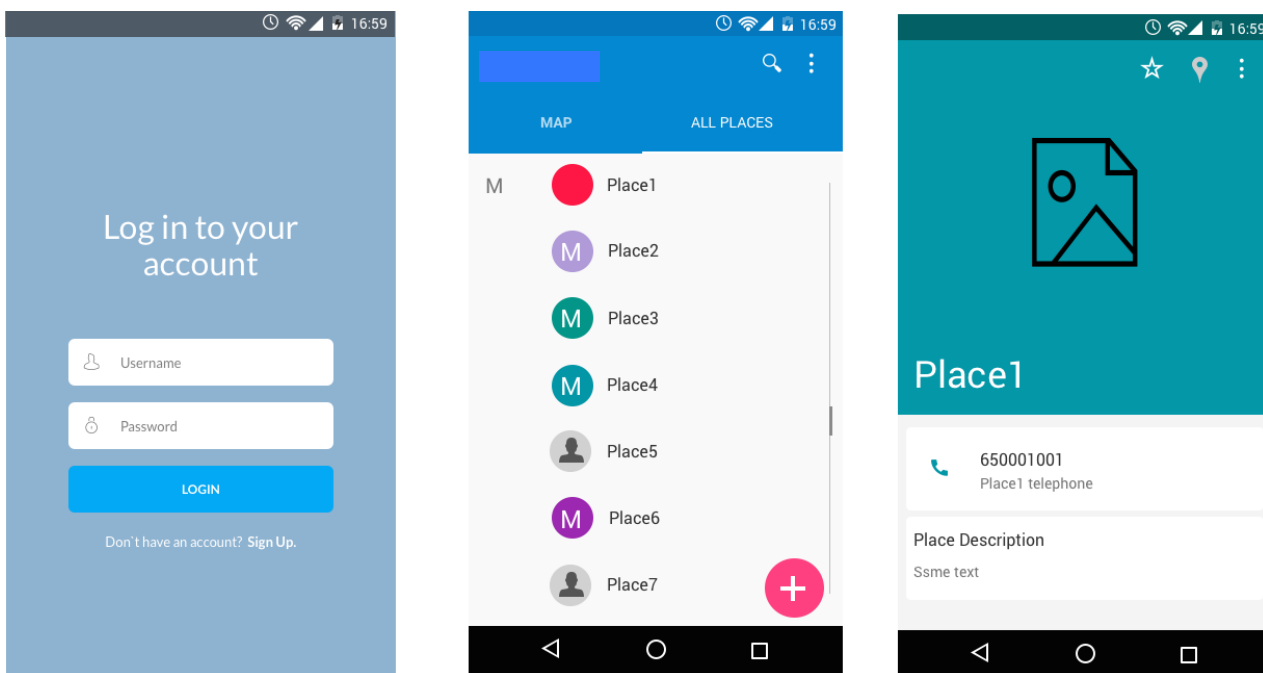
16:59

Log in to your account

Username

Password

LOGIN

Don't have an account? Sign Up.

16:59

MAP

ALL PLACES

M

Place1

M Place2

M Place3

M Place4

Place5

M Place6

Place7

+

16:59

Place1

650001001
Place1 telephone

Place Description
Ssme text